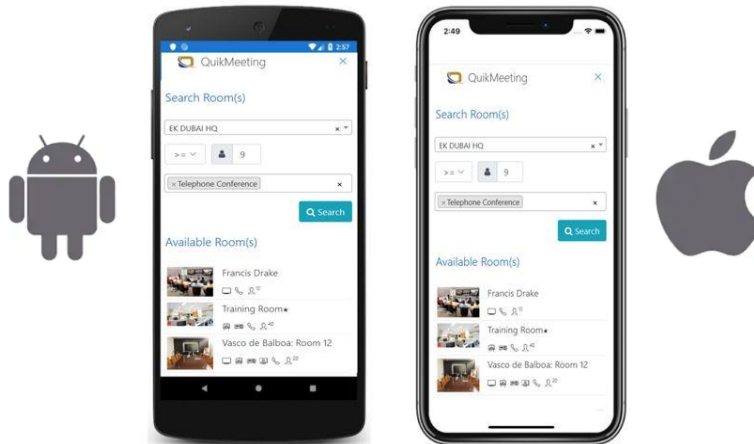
2:57

QuikMeeting

Search Room(s)

EK DUBAI HQ

>= 9

× Telephone Conference

Search

Available Room(s)

Francis Drake

Training Room

Vasco de Balboa: Room 12

2:49

QuikMeeting

Search Room(s)

EK DUBAI HQ

>= 9

× Telephone Conference

Search

Available Room(s)

Francis Drake

Training Room

Vasco de Balboa: Room 12